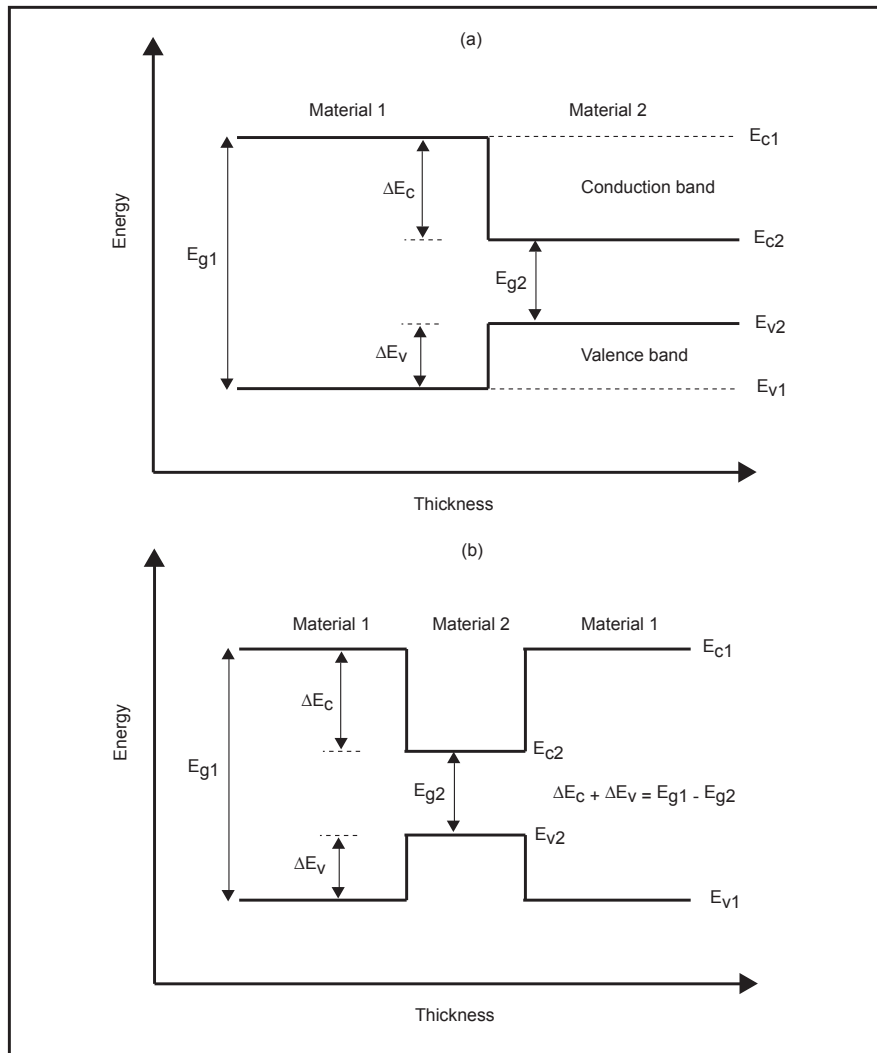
(a)

Energy

Material 1

Material 2

$E_{c1}$

$\Delta E_c$

Conduction band

$E_{g1}$

$E_{c2}$

$E_{g2}$

$E_{v2}$

$\Delta E_v$

Valence band

$E_{v1}$

Thickness

(b)

Energy

Material 1

Material 2

Material 1

$E_{c1}$

$\Delta E_c$

$E_{g1}$

$E_{c2}$

$E_{g2}$

$\Delta E_c + \Delta E_v = E_{g1} - E_{g2}$

$\Delta E_v$

$E_{v2}$

$E_{v1}$

Thickness